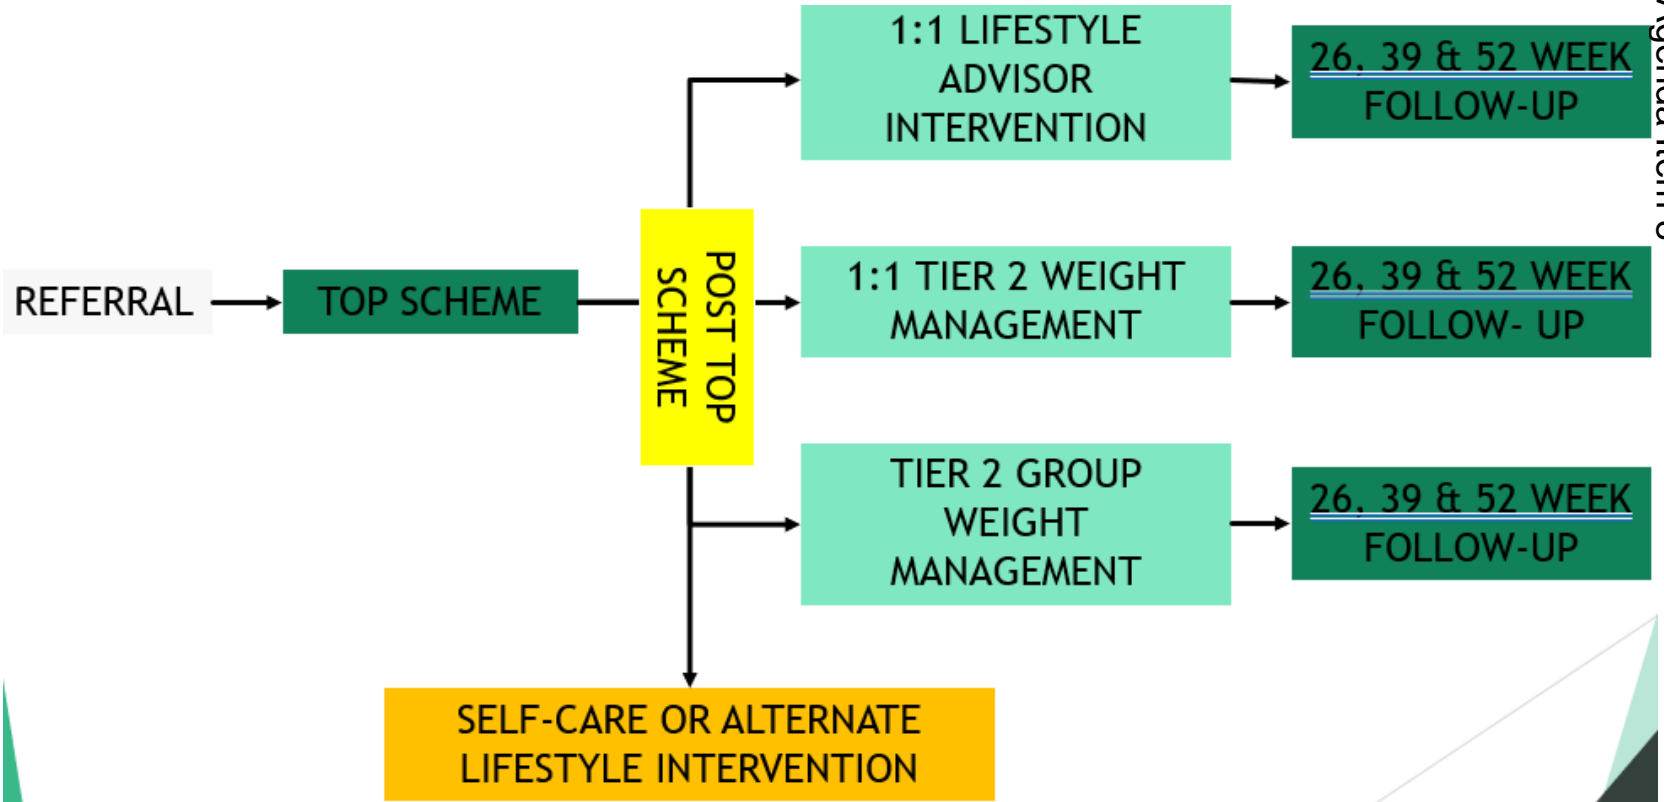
REFERRAL

TOP SCHEME

POST TOP SCHEME

1:1 LIFESTYLE ADVISOR INTERVENTION

26, 39 & 52 WEEK FOLLOW-UP

1:1 TIER 2 WEIGHT MANAGEMENT

26, 39 & 52 WEEK FOLLOW- UP

TIER 2 GROUP WEIGHT MANAGEMENT

26, 39 & 52 WEEK FOLLOW-UP

SELF-CARE OR ALTERNATE LIFESTYLE INTERVENTION

Agenda Item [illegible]